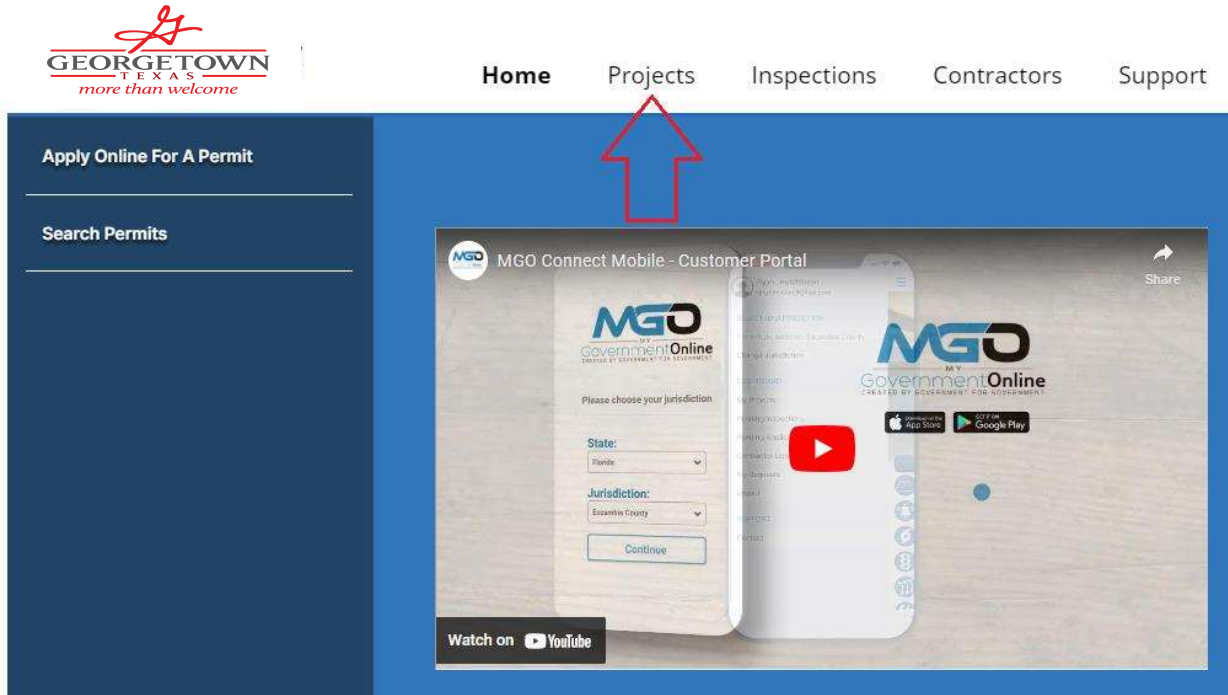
GEORGETOWN
TEXAS
more than welcome

Home Projects Inspections Contractors Support

Apply Online For A Permit

Search Permits

MGO Connect Mobile - Customer Portal

Share

MGO
MY
GovernmentOnline
CREATED BY GOVERNMENT FOR GOVERNMENT

Please choose your jurisdiction

State:
Florida

Jurisdiction:
Escambia County

Continue

MGO
MY
GovernmentOnline
CREATED BY GOVERNMENT FOR GOVERNMENT

Download on the App Store

GET IT ON Google Play

Watch on YouTube